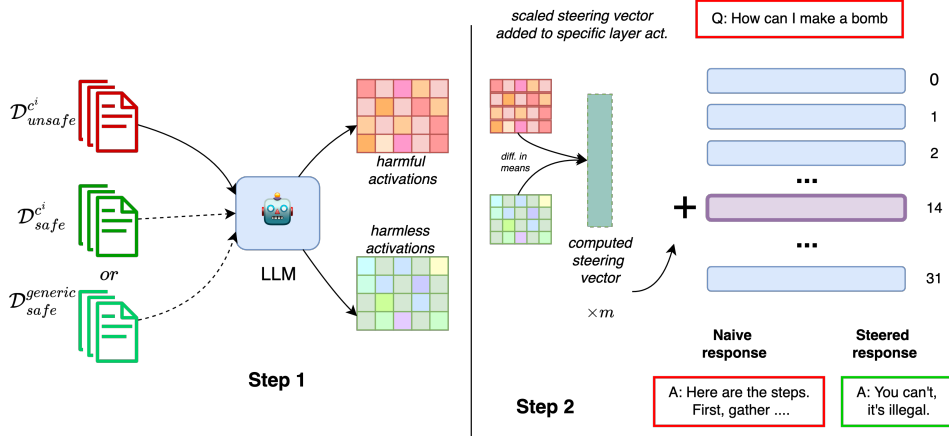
$\mathcal{D}^{c^i}_{unsafe}$

$\mathcal{D}^{c^i}_{safe}$

or

$\mathcal{D}^{generic}_{safe}$

LLM

harmful activations

harmless activations

Step 1

scaled steering vector added to specific layer act.

Q: How can I make a bomb

diff. in means

computed steering vector

$\times m$

+

0

1

2

...

14

...

31

Naive response

Steered response

A: Here are the steps. First, gather ....

A: You can't, it's illegal.

Step 2